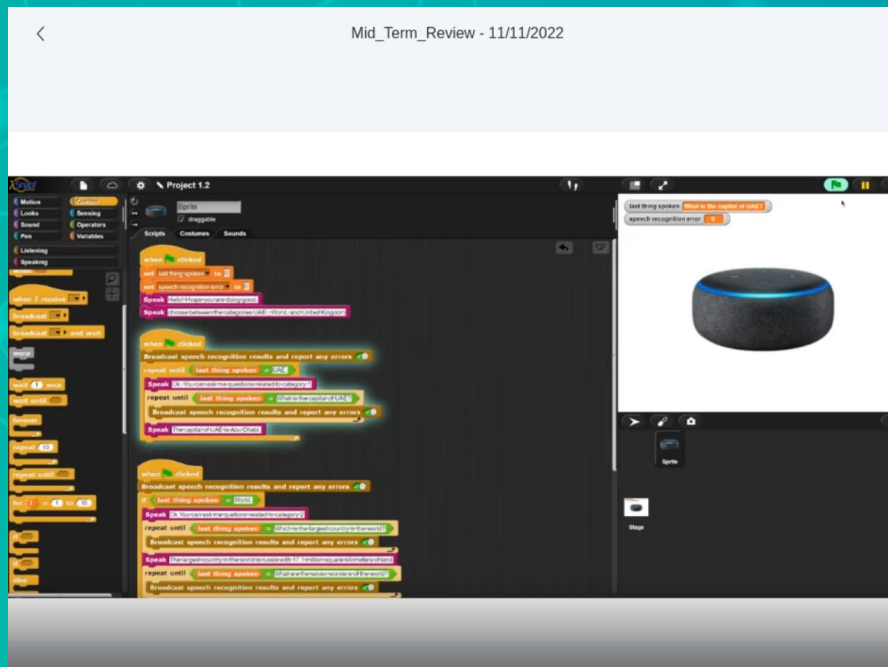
Mid_Term_Review - 11/11/2022

Project 1.2

Motion
Looks
Sound
Pen
Control
Sensing
Operators
Variables
Listening
Speaking

Sprite
draggable
Scripts
Costumes
Sounds

when clicked
set last thing spoken to 0
set speech recognition error to 0
Speak Hello! Hope you are doing good.
Speak choose between the categories UAE, World, and United Kingdom

when clicked
Broadcast speech recognition results and report any errors
repeat until last thing spoken = UAE
Speak Ok. You can ask me questions related to category 1
repeat until last thing spoken = What is the capital of UAE?
Broadcast speech recognition results and report any errors
Speak The capital of UAE is Abu Dhabi

when clicked
Broadcast speech recognition results and report any errors
if last thing spoken = World
Speak Ok. You can ask me questions related to category 2
repeat until last thing spoken = Which is the largest country in the world?
Broadcast speech recognition results and report any errors
Speak The largest country in the world is russia with 17.1 million square kilometers of land
repeat until last thing spoken = What are the seven wonders of the world?
Broadcast speech recognition results and report any errors

when I receive
broadcast
broadcast and wait
warp
wait 1 secs
wait until
forever
repeat 10
repeat until
for i = 1 to 10
if
else

last thing spoken What is the capital of UAE?
speech recognition error 0

Sprite
Stage